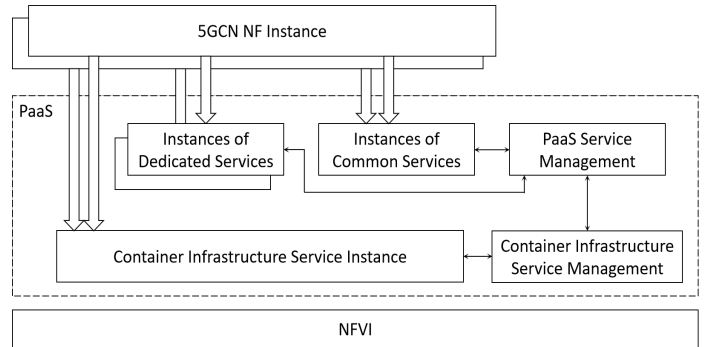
5GCN NF Instance

PaaS

Instances of Dedicated Services

Instances of Common Services

PaaS Service Management

Container Infrastructure Service Instance

Container Infrastructure Service Management

NFVI